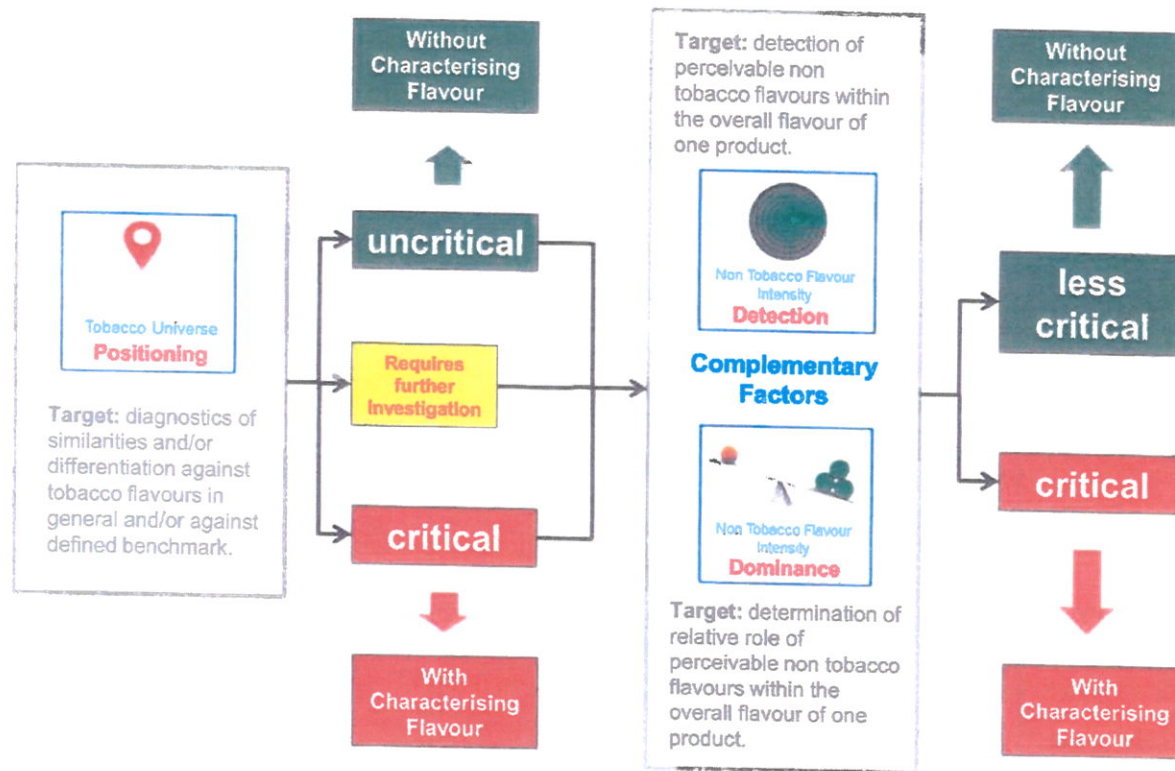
Tobacco Universe
Positioning

Target: diagnostics of similarities and/or differentiation against tobacco flavours in general and/or against defined benchmark.

Without Characterising Flavour

uncritical

Requires further Investigation

critical

With Characterising Flavour

Target: detection of perceivable non tobacco flavours within the overall flavour of one product.

Non Tobacco Flavour Intensity
Detection

Complementary Factors

Non Tobacco Flavour Intensity
Dominance

Target: determination of relative role of perceivable non tobacco flavours within the overall flavour of one product.

Without Characterising Flavour

less critical

critical

With Characterising Flavour